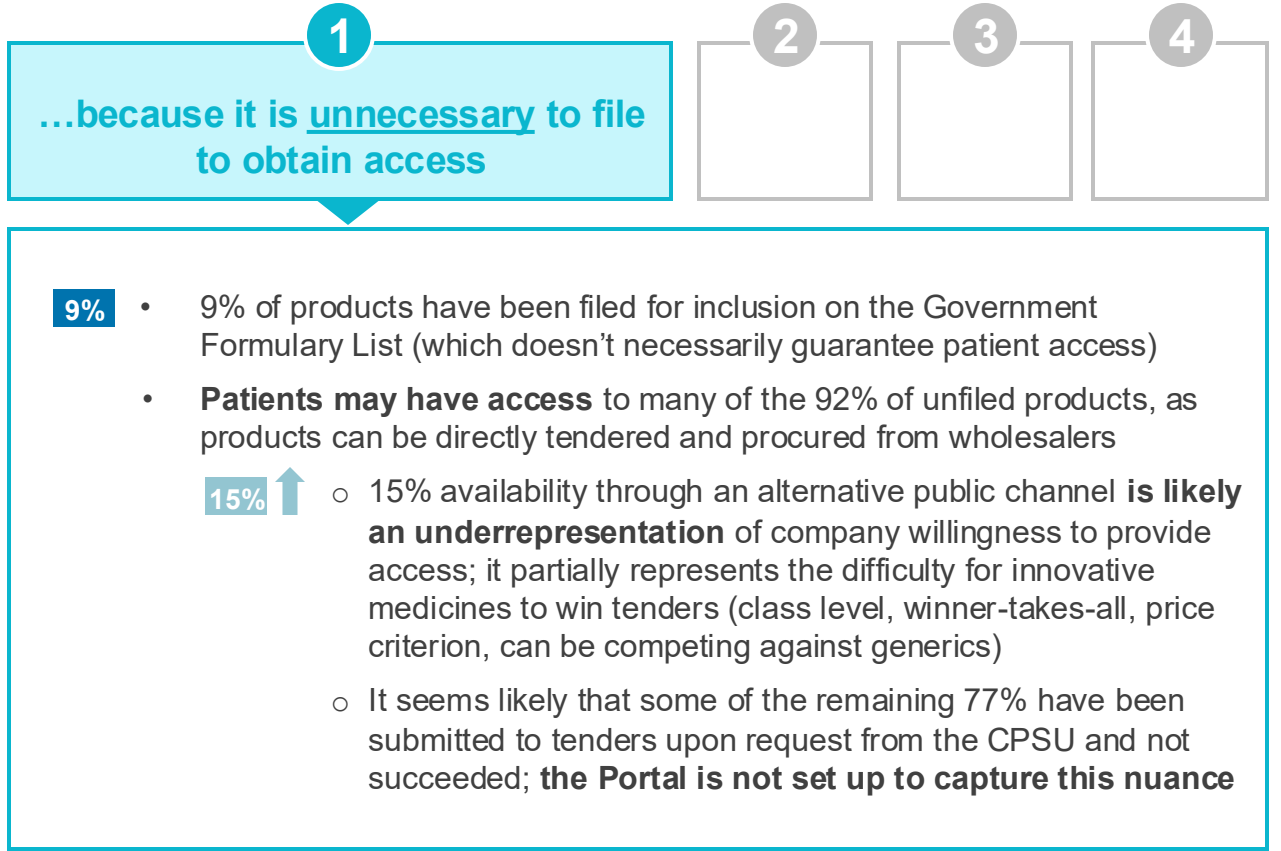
1

…because it is unnecessary to file to obtain access

2

3

4

9%

• 9% of products have been filed for inclusion on the Government Formulary List (which doesn’t necessarily guarantee patient access)

• **Patients may have access** to many of the 92% of unfiled products, as products can be directly tendered and procured from wholesalers

15%

o 15% availability through an alternative public channel **is likely an underrepresentation** of company willingness to provide access; it partially represents the difficulty for innovative medicines to win tenders (class level, winner-takes-all, price criterion, can be competing against generics)

o It seems likely that some of the remaining 77% have been submitted to tenders upon request from the CPSU and not succeeded; **the Portal is not set up to capture this nuance**